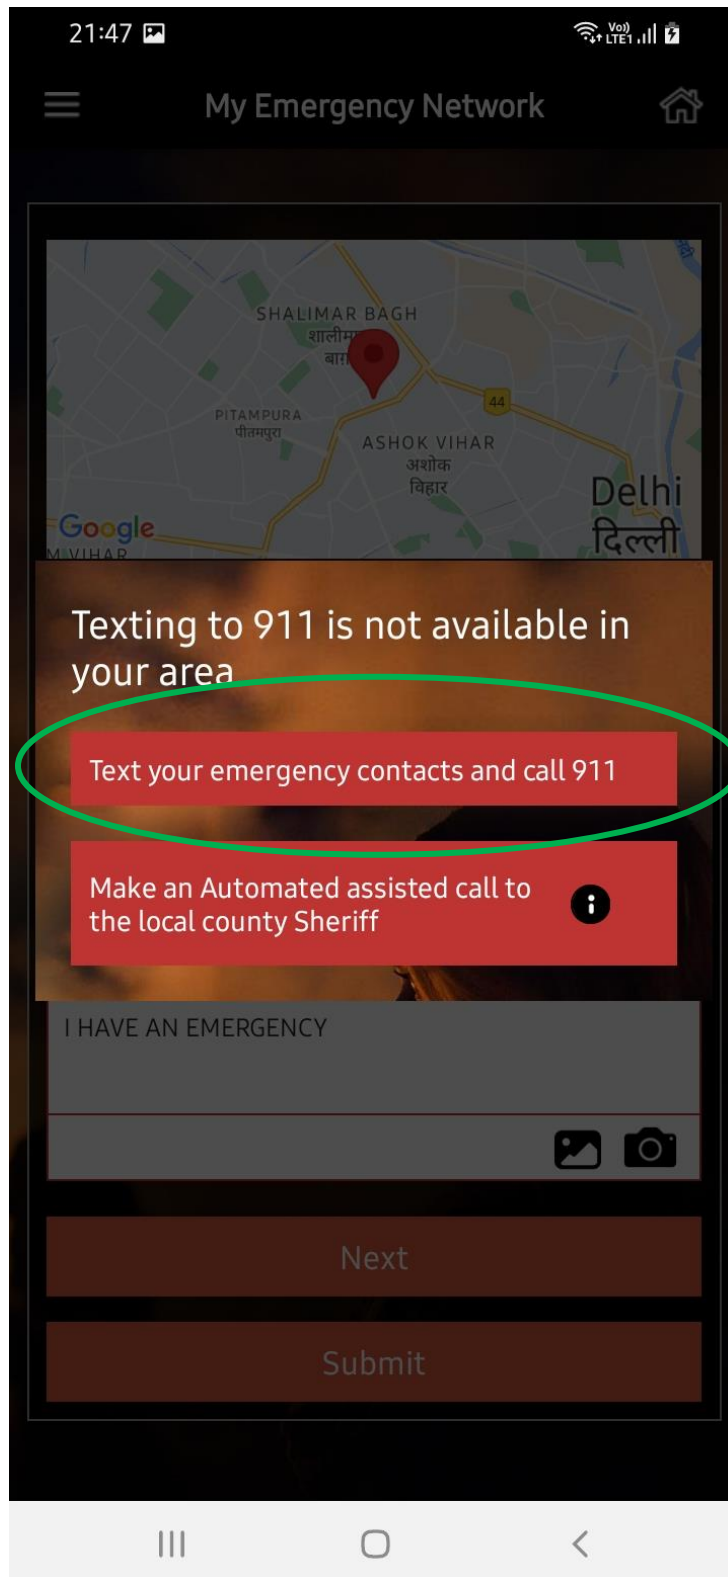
21:47

Vo)) LTE1

My Emergency Network

SHALIMAR BAGH
शालीम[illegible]
बा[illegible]
PITAMPURA
पीतमपुरा
44
ASHOK VIHAR
अशोक
विहार
Delhi
दिल्ली
Google
M VIHAR

Texting to 911 is not available in your area

Text your emergency contacts and call 911

Make an Automated assisted call to the local county Sheriff

I HAVE AN EMERGENCY

Next

Submit